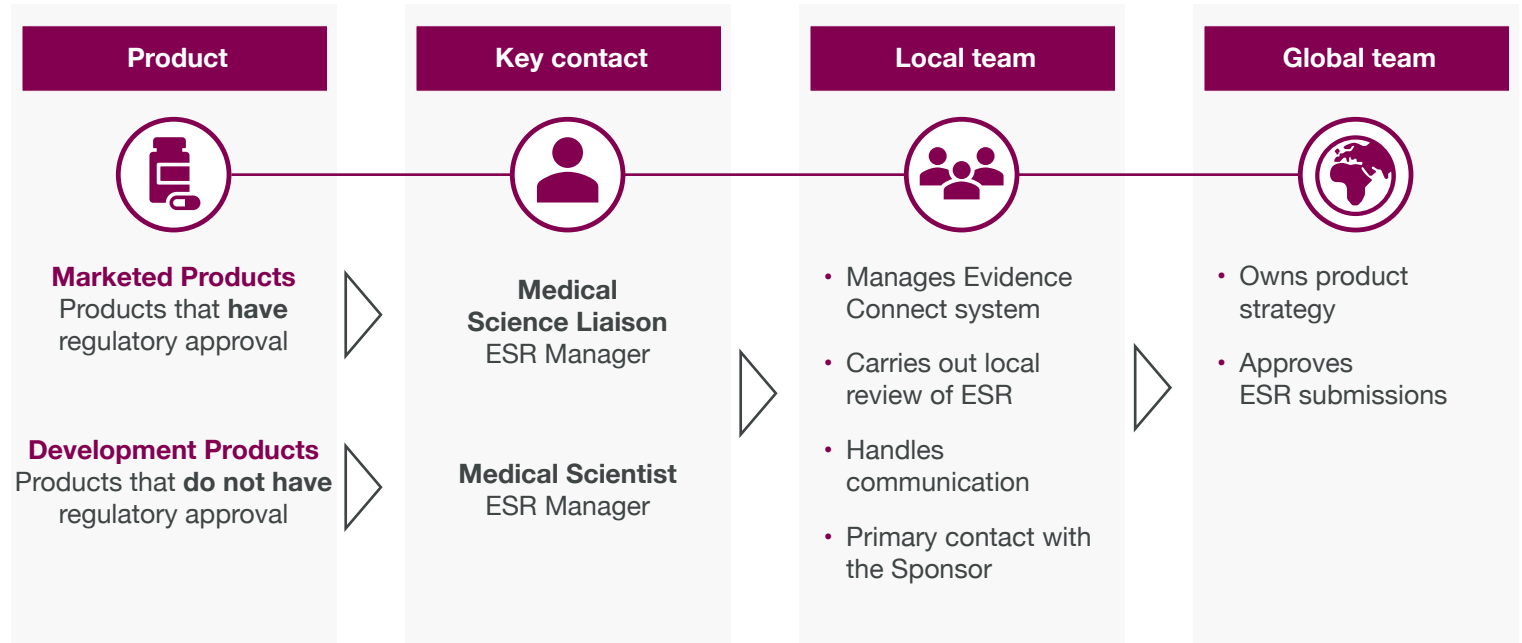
Product

Marketed Products
Products that have regulatory approval

Development Products
Products that do not have regulatory approval

Key contact

Medical Science Liaison
ESR Manager

Medical Scientist
ESR Manager

Local team

• Manages Evidence Connect system
• Carries out local review of ESR
• Handles communication
• Primary contact with the Sponsor

Global team

• Owns product strategy
• Approves ESR submissions